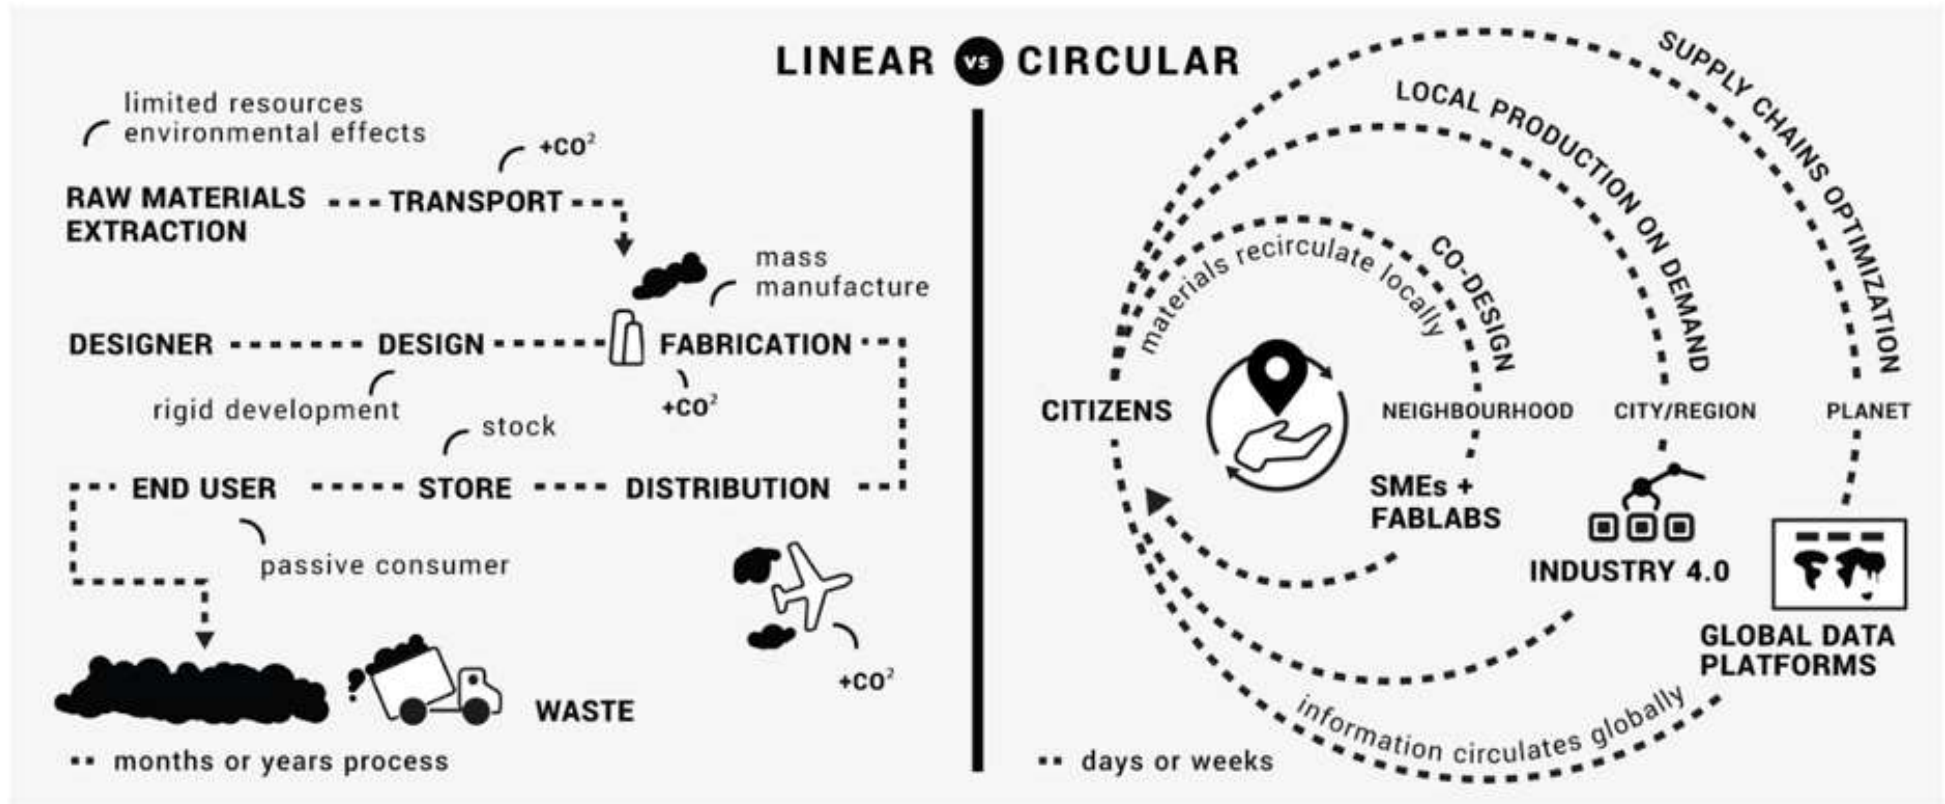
LINEAR vs CIRCULAR

limited resources
environmental effects

+CO$^2$

RAW MATERIALS EXTRACTION

TRANSPORT

mass manufacture

DESIGNER

DESIGN

FABRICATION

rigid development

+CO$^2$

stock

END USER

STORE

DISTRIBUTION

passive consumer

+CO$^2$

WASTE

months or years process

SUPPLY CHAINS OPTIMIZATION

LOCAL PRODUCTION ON DEMAND

CO-DESIGN

materials recirculate locally

CITIZENS

NEIGHBOURHOOD

CITY/REGION

PLANET

SMEs + FABLABS

INDUSTRY 4.0

GLOBAL DATA PLATFORMS

information circulates globally

days or weeks